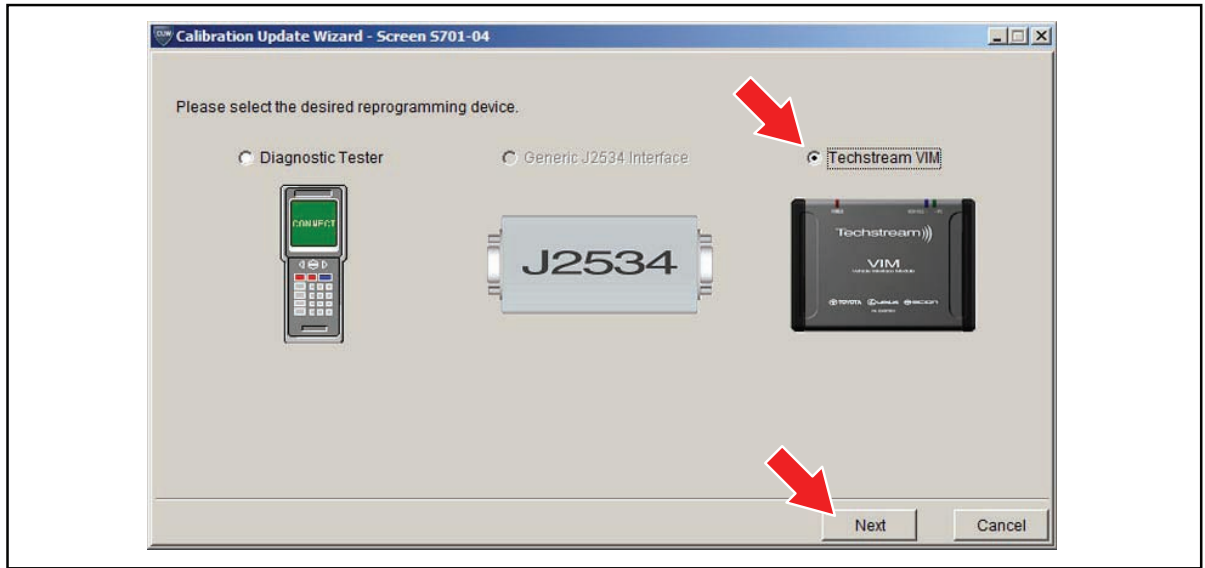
Calibration Update Wizard - Screen S701-04

Please select the desired reprogramming device.

Diagnostic Tester

Generic J2534 Interface

Techstream VIM

CONNECT

J2534

Techstream

VIM

Vehicle Interface Module

TOYOTA LEXUS SCION

Next

Cancel